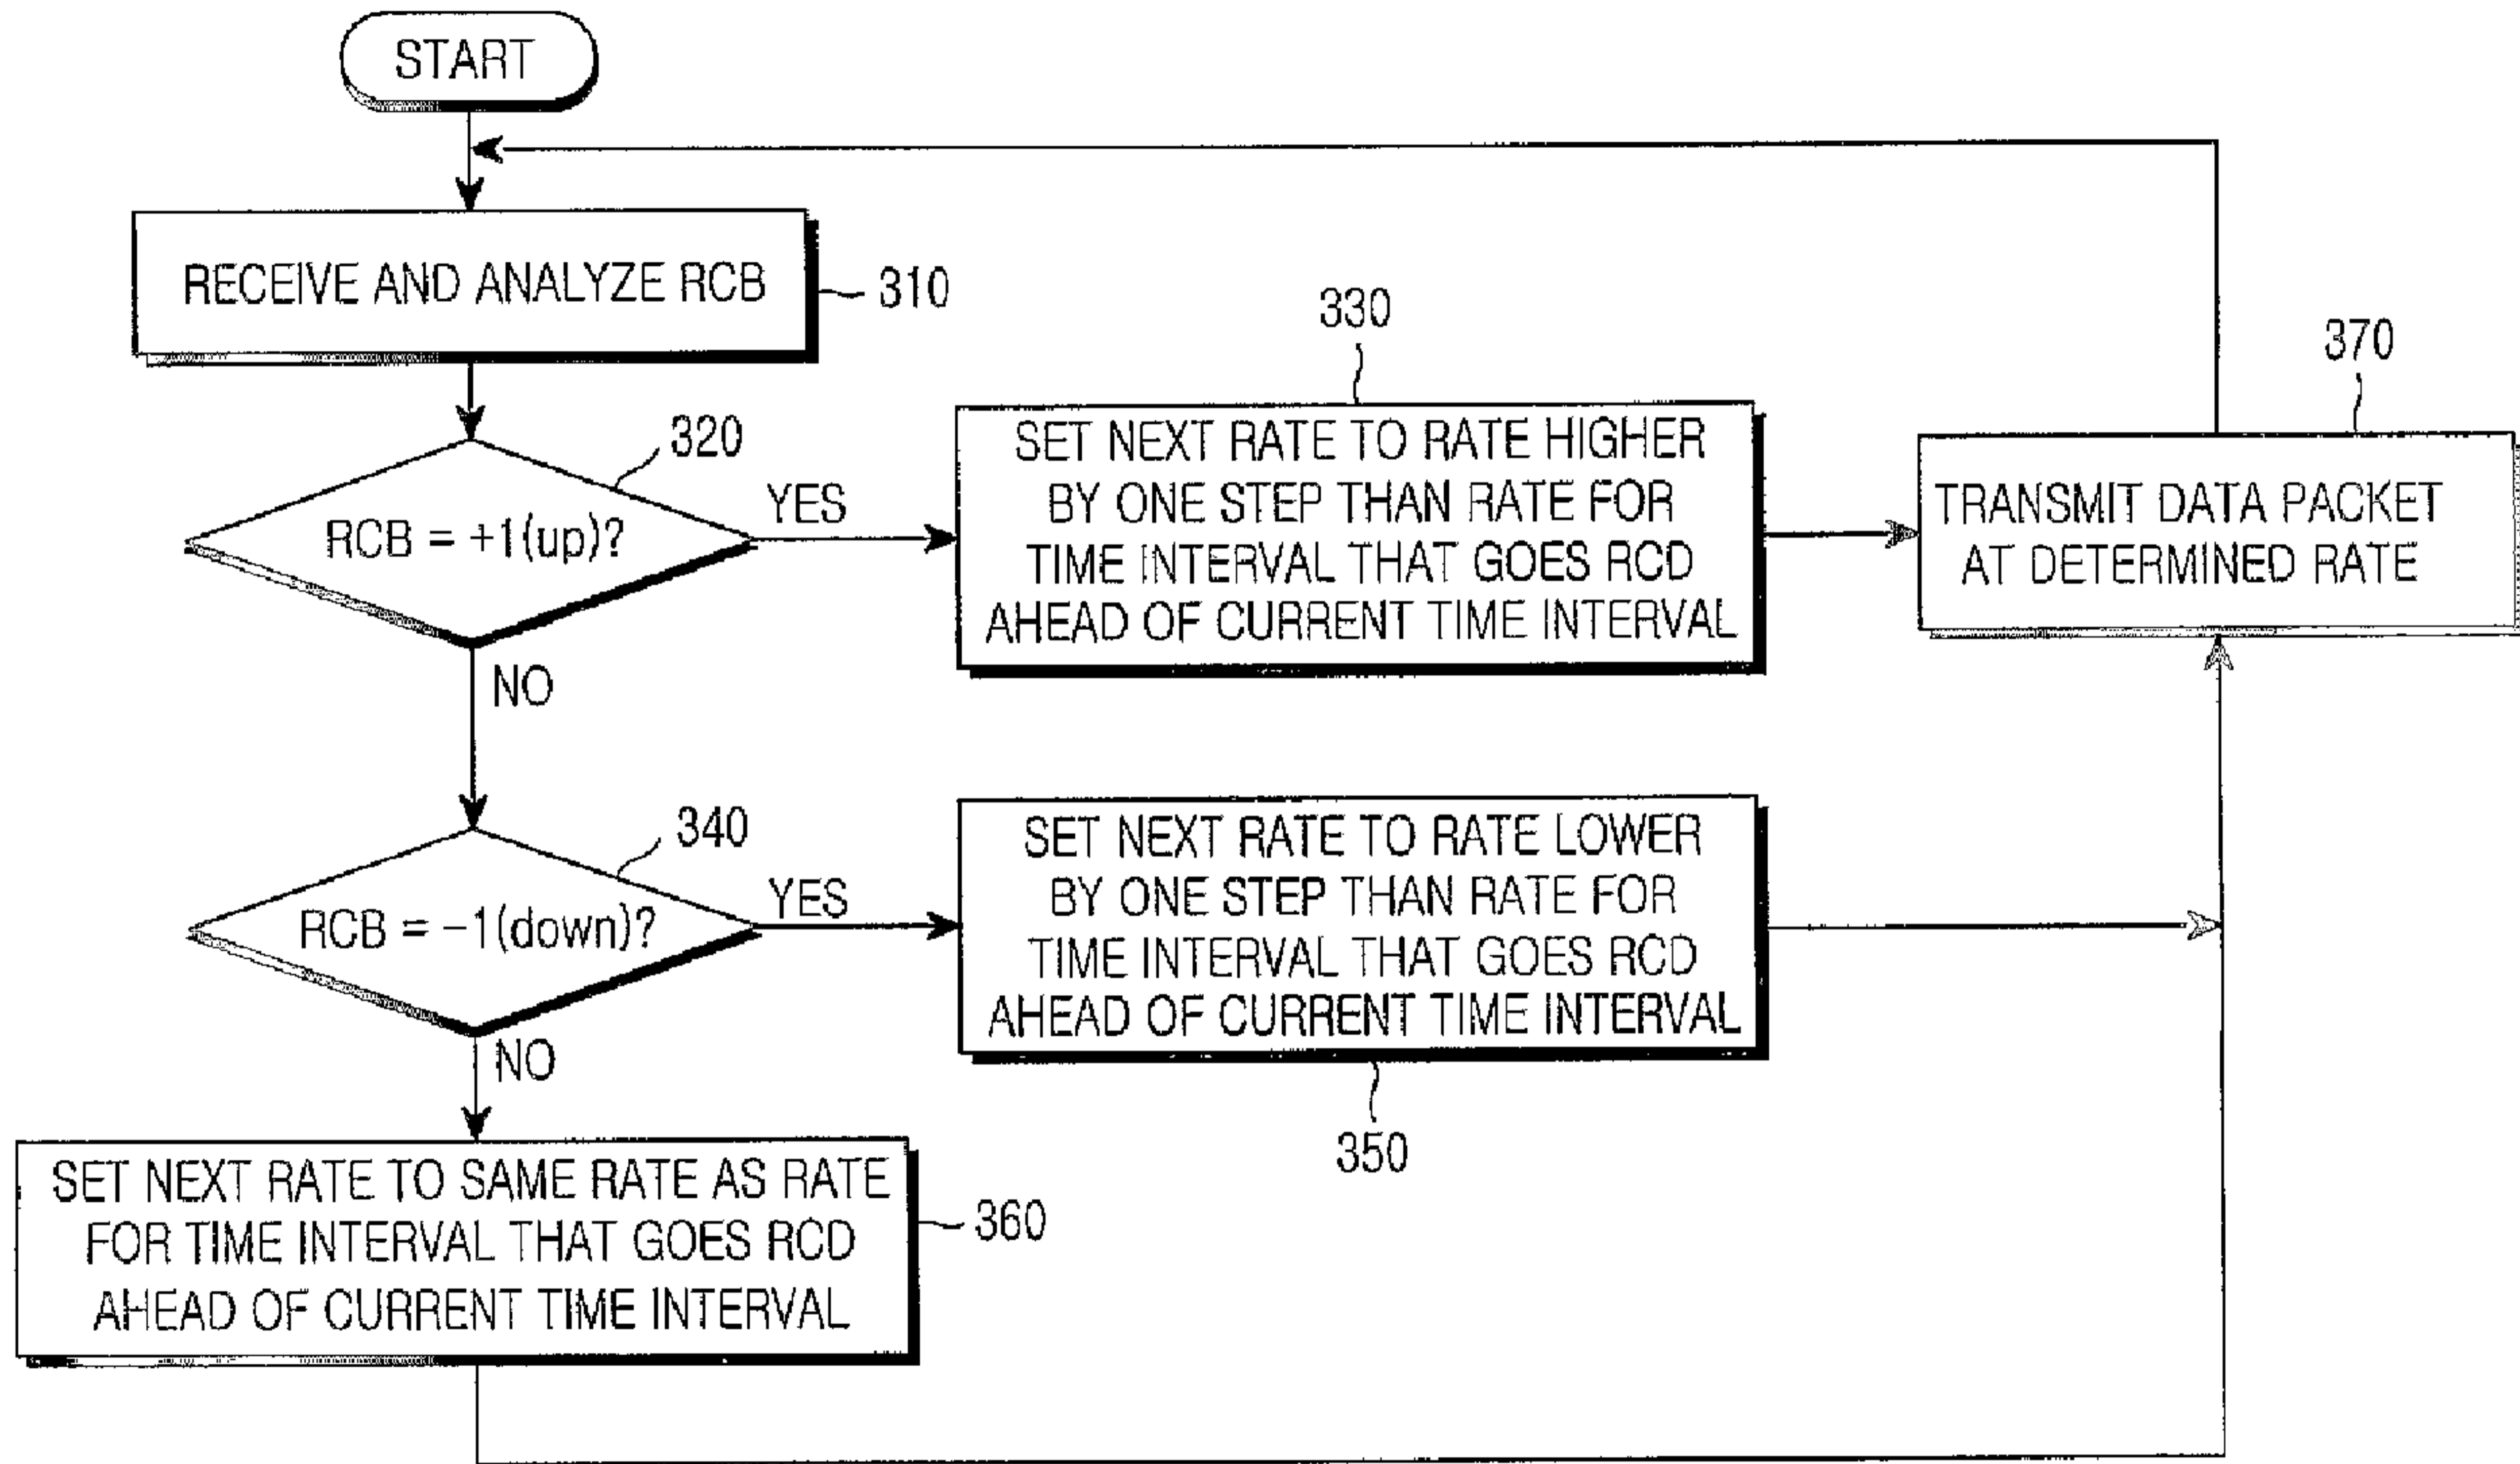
START

RECEIVE AND ANALYZE RCB
310

320
RCB = +1(up)?
YES
NO

330
SET NEXT RATE TO RATE HIGHER BY ONE STEP THAN RATE FOR TIME INTERVAL THAT GOES RCD AHEAD OF CURRENT TIME INTERVAL

370
TRANSMIT DATA PACKET AT DETERMINED RATE

340
RCB = −1(down)?
YES
NO

SET NEXT RATE TO RATE LOWER BY ONE STEP THAN RATE FOR TIME INTERVAL THAT GOES RCD AHEAD OF CURRENT TIME INTERVAL
350

SET NEXT RATE TO SAME RATE AS RATE FOR TIME INTERVAL THAT GOES RCD AHEAD OF CURRENT TIME INTERVAL
360